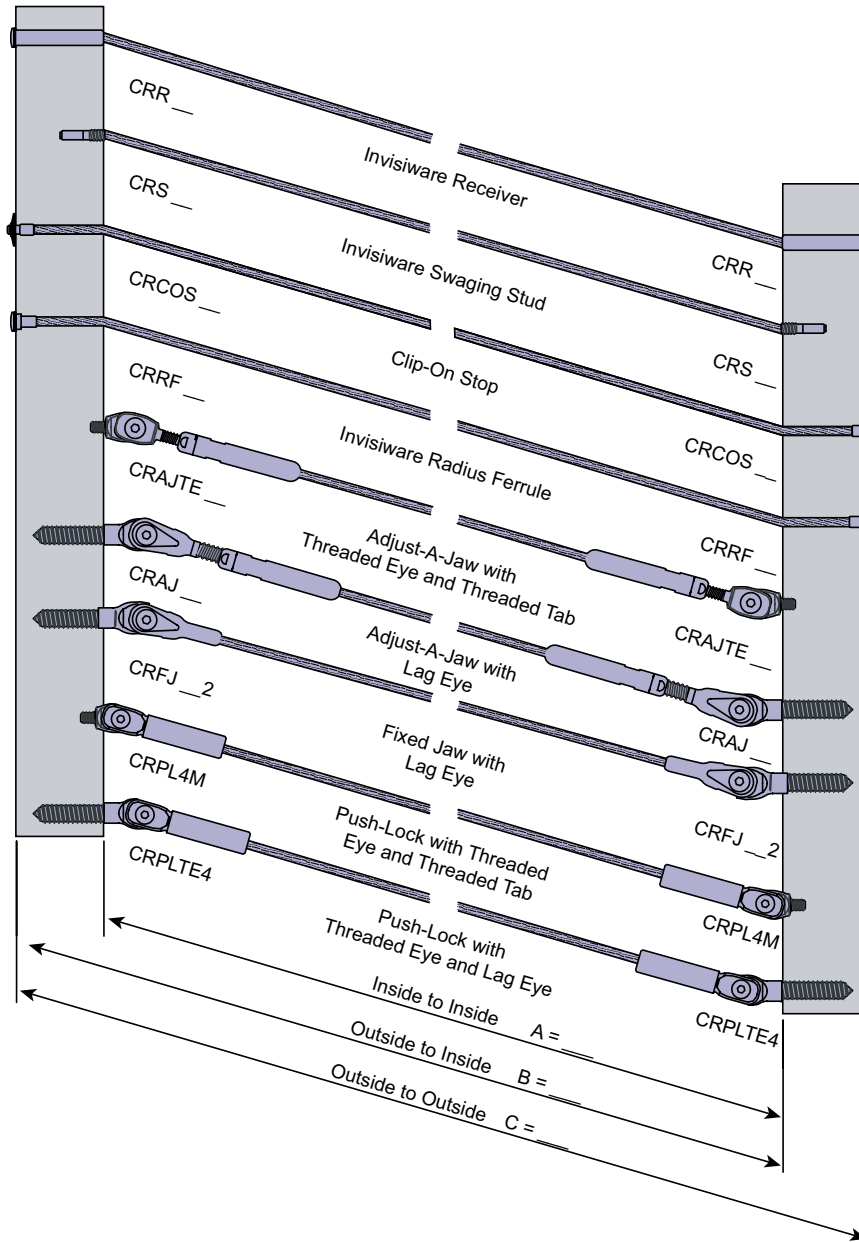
CRR __
Invisiware Receiver
CRR __
CRS __
Invisiware Swaging Stud
CRS __
CRCOS __
Clip-On Stop
CRCOS __
CRRF __
Invisiware Radius Ferrule
CRRF __
CRAJTE __
Adjust-A-Jaw with Threaded Eye and Threaded Tab
CRAJTE __
CRAJ __
Adjust-A-Jaw with Lag Eye
CRAJ __
CRFJ __2
Fixed Jaw with Lag Eye
CRFJ __2
CRPL4M
Push-Lock with Threaded Eye and Threaded Tab
CRPL4M
CRPLTE4
Push-Lock with Threaded Eye and Lag Eye
CRPLTE4
Inside to Inside A = ___
Outside to Inside B = ___
Outside to Outside C = ___